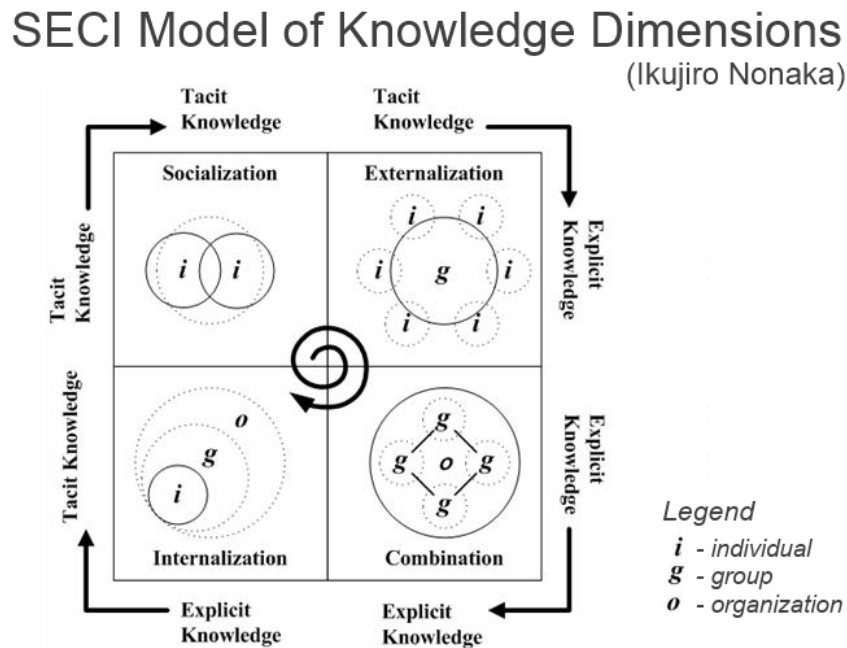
SECI Model of Knowledge Dimensions
(Ikujiro Nonaka)

Tacit Knowledge

Tacit Knowledge

Tacit Knowledge

Explicit Knowledge

Socialization

$i$ $i$

Externalization

$i$ $i$ $i$ $g$ $i$ $i$ $i$

Tacit Knowledge

Explicit Knowledge

$o$ $g$ $i$

Internalization

$g$ $g$ $o$ $g$ $g$

Combination

Explicit Knowledge

Explicit Knowledge

Legend
$i$ - individual
$g$ - group
$o$ - organization